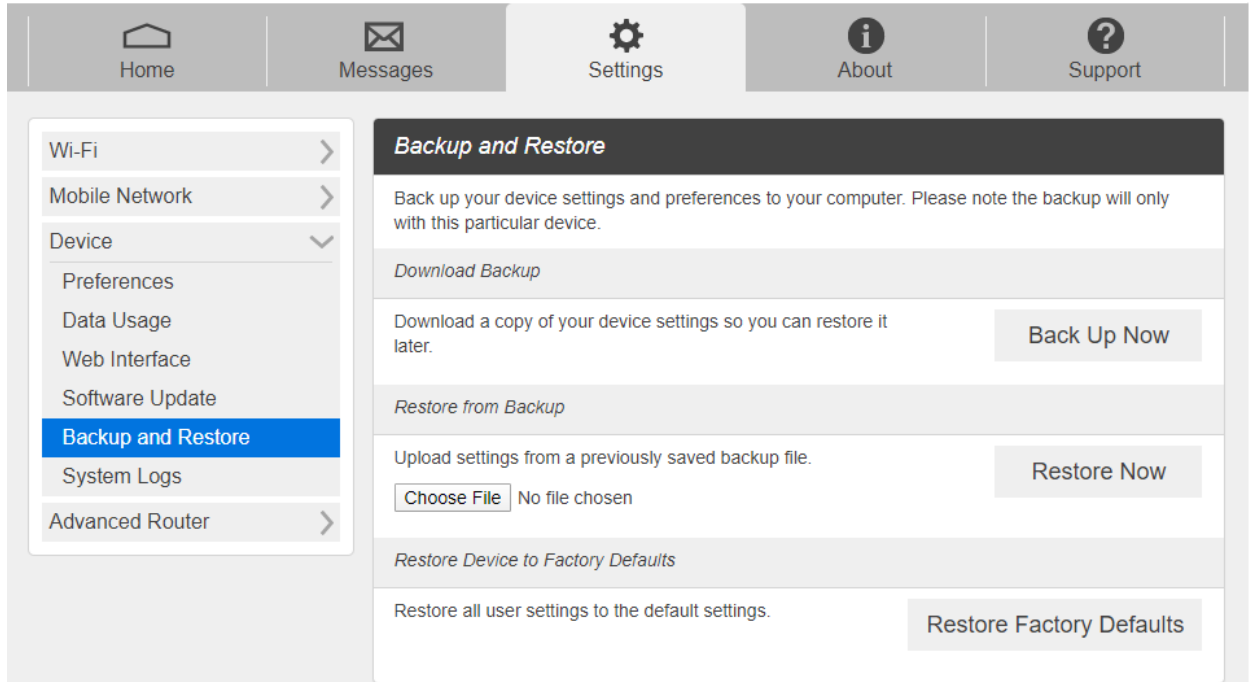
Home
Messages
Settings
About
Support

Wi-Fi
Mobile Network
Device
Preferences
Data Usage
Web Interface
Software Update
Backup and Restore
System Logs
Advanced Router

Backup and Restore

Back up your device settings and preferences to your computer. Please note the backup will only with this particular device.

Download Backup

Download a copy of your device settings so you can restore it later.

Back Up Now

Restore from Backup

Upload settings from a previously saved backup file.

Choose File No file chosen

Restore Now

Restore Device to Factory Defaults

Restore all user settings to the default settings.

Restore Factory Defaults